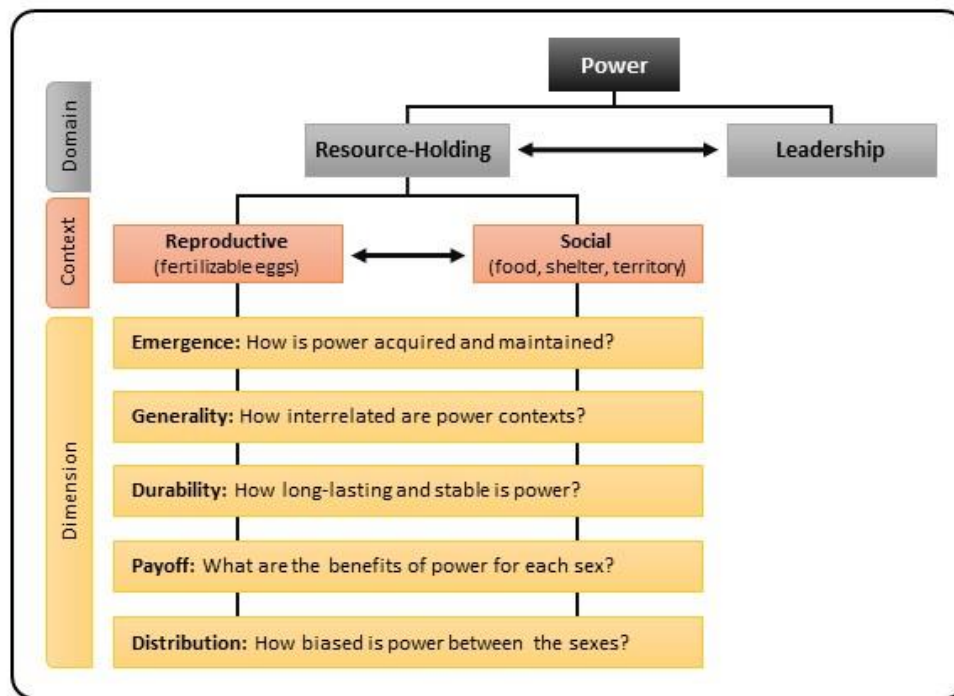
Power

Domain

Resource-Holding

Leadership

Context

Reproductive
(fertilizable eggs)

Social
(food, shelter, territory)

Dimension

Emergence: How is power acquired and maintained?

Generality: How interrelated are power contexts?

Durability: How long-lasting and stable is power?

Payoff: What are the benefits of power for each sex?

Distribution: How biased is power between the sexes?